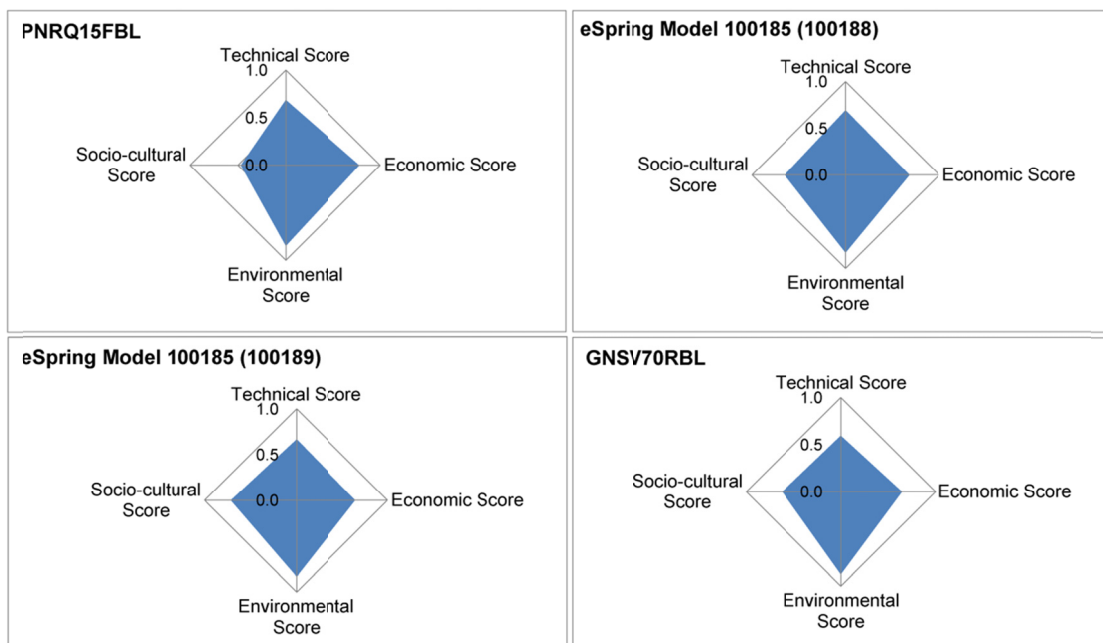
PNRQ15FBL

Technical Score
1.0
0.5
0.0
Economic Score
Environmental Score
Socio-cultural Score

eSpring Model 100185 (100188)

Technical Score
1.0
0.5
0.0
Economic Score
Environmental Score
Socio-cultural Score

eSpring Model 100185 (100189)

Technical Score
1.0
0.5
0.0
Economic Score
Environmental Score
Socio-cultural Score

GNSV70RBL

Technical Score
1.0
0.5
0.0
Economic Score
Environmental Score
Socio-cultural Score